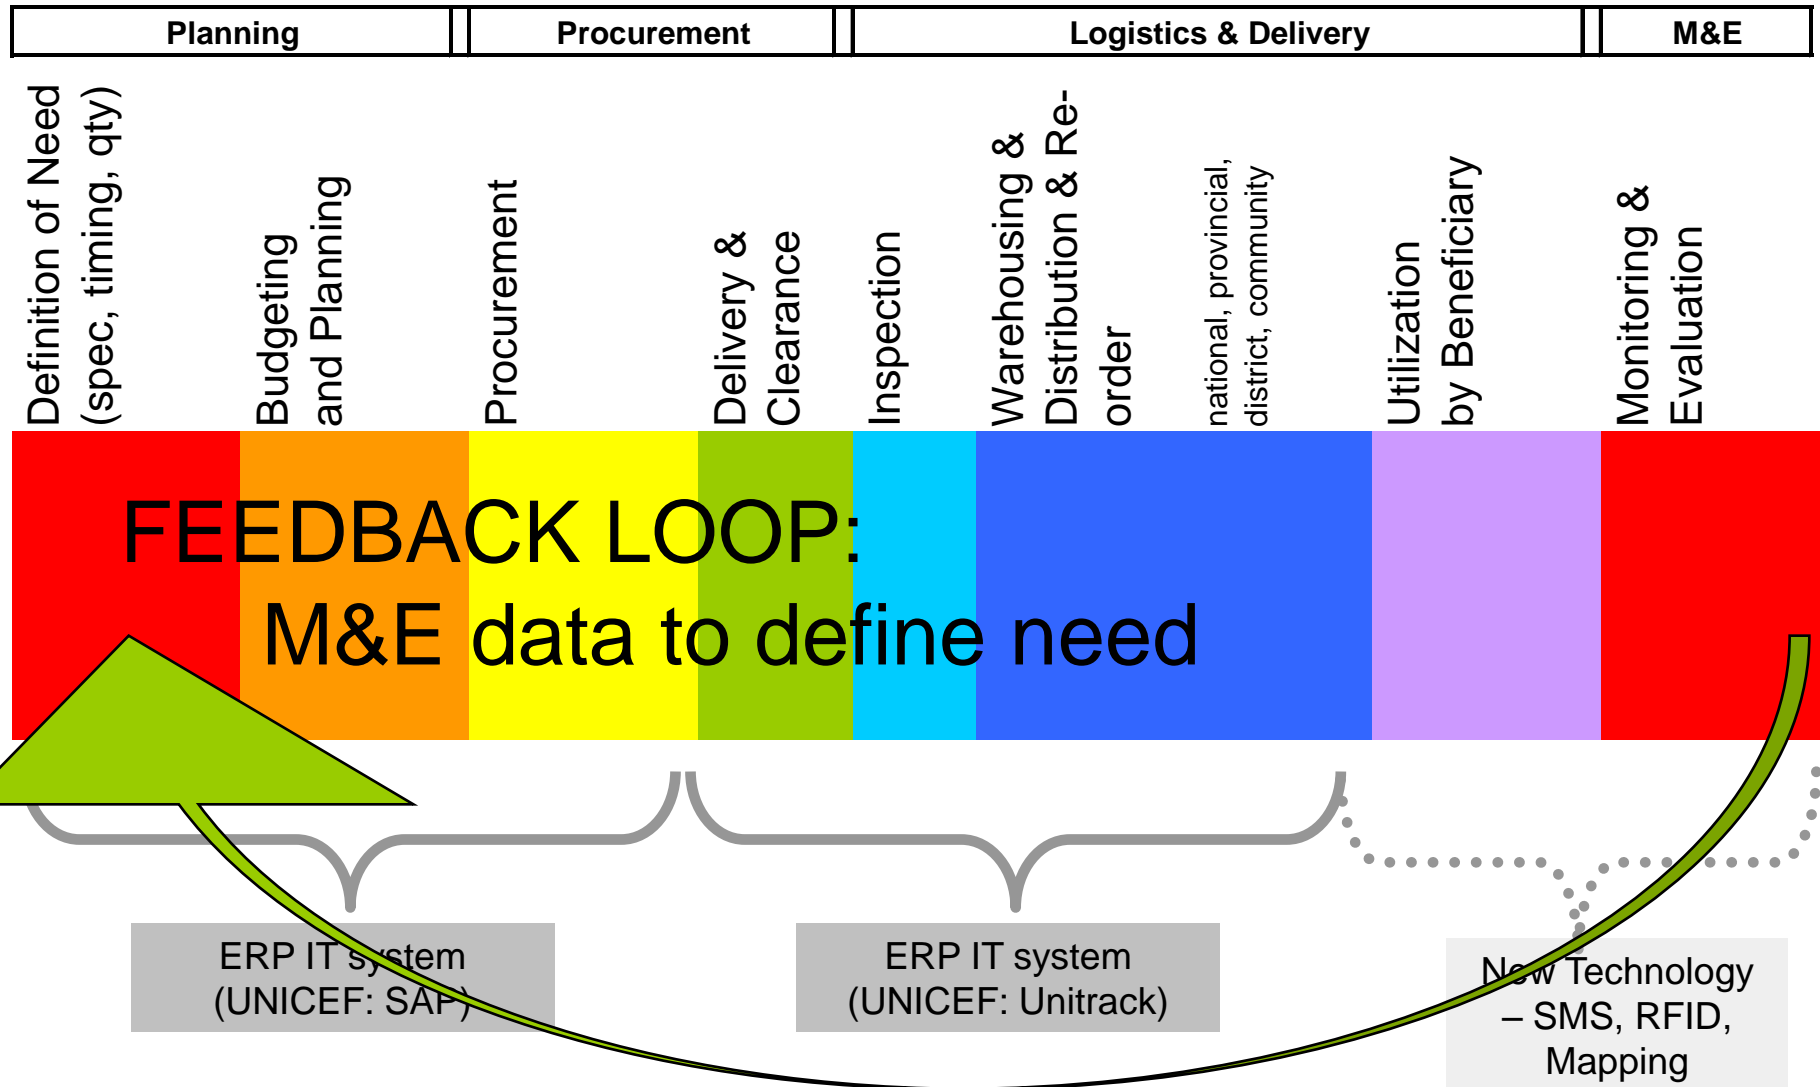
Planning | Procurement | Logistics & Delivery | M&E

Definition of Need (spec, timing, qty)

Budgeting and Planning

Procurement

Delivery & Clearance

Inspection

Warehousing & Distribution & Re-order

national, provincial, district, community

Utilization by Beneficiary

Monitoring & Evaluation

FEEDBACK LOOP:
M&E data to define need

ERP IT system (UNICEF: SAP)

ERP IT system (UNICEF: Unitrack)

New Technology – SMS, RFID, Mapping